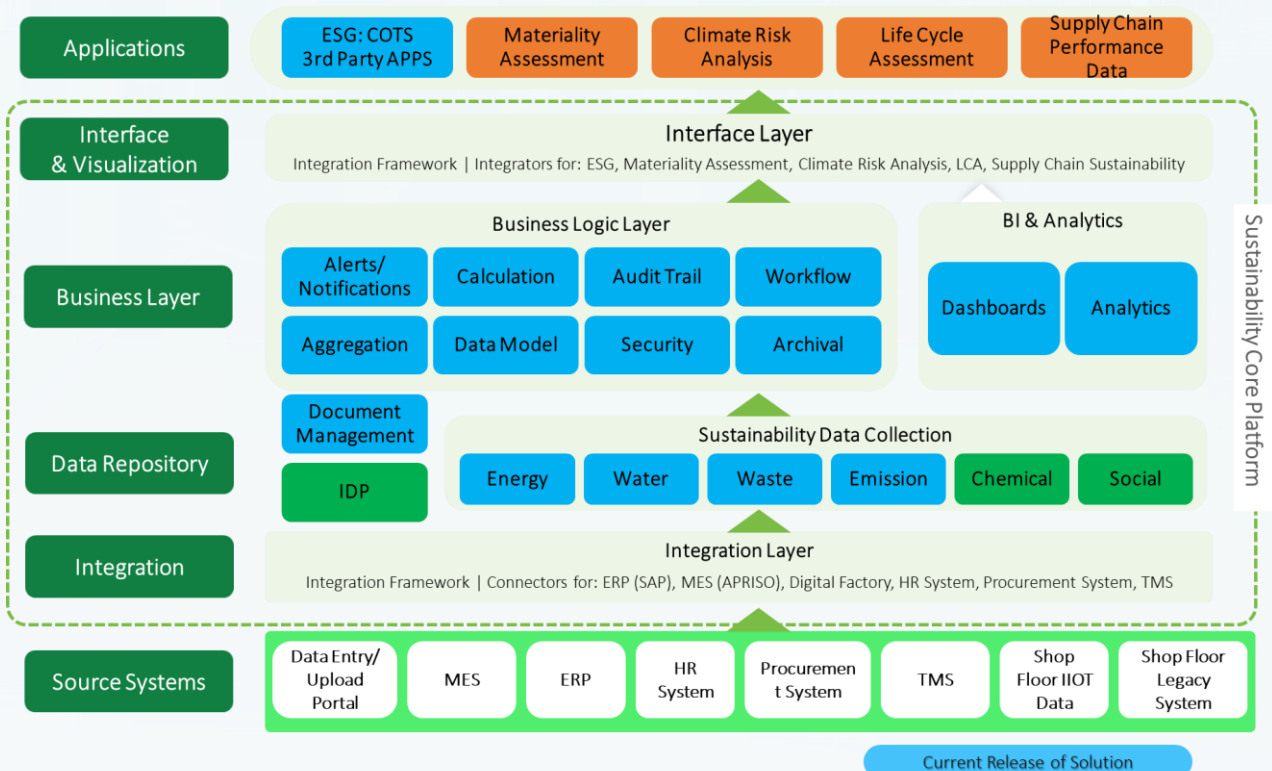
Applications

ESG: COTS 3rd Party APPS

Materiality Assessment

Climate Risk Analysis

Life Cycle Assessment

Supply Chain Performance Data

Interface & Visualization

Interface Layer

Integration Framework | Integrators for: ESG, Materiality Assessment, Climate Risk Analysis, LCA, Supply Chain Sustainability

Business Layer

Business Logic Layer

Alerts/ Notifications

Calculation

Audit Trail

Workflow

Aggregation

Data Model

Security

Archival

BI & Analytics

Dashboards

Analytics

Sustainability Core Platform

Data Repository

Document Management

IDP

Sustainability Data Collection

Energy

Water

Waste

Emission

Chemical

Social

Integration

Integration Layer

Integration Framework | Connectors for: ERP (SAP), MES (APRISO), Digital Factory, HR System, Procurement System, TMS

Source Systems

Data Entry/ Upload Portal

MES

ERP

HR System

Procurement System

TMS

Shop Floor IIOT Data

Shop Floor Legacy System

Current Release of Solution